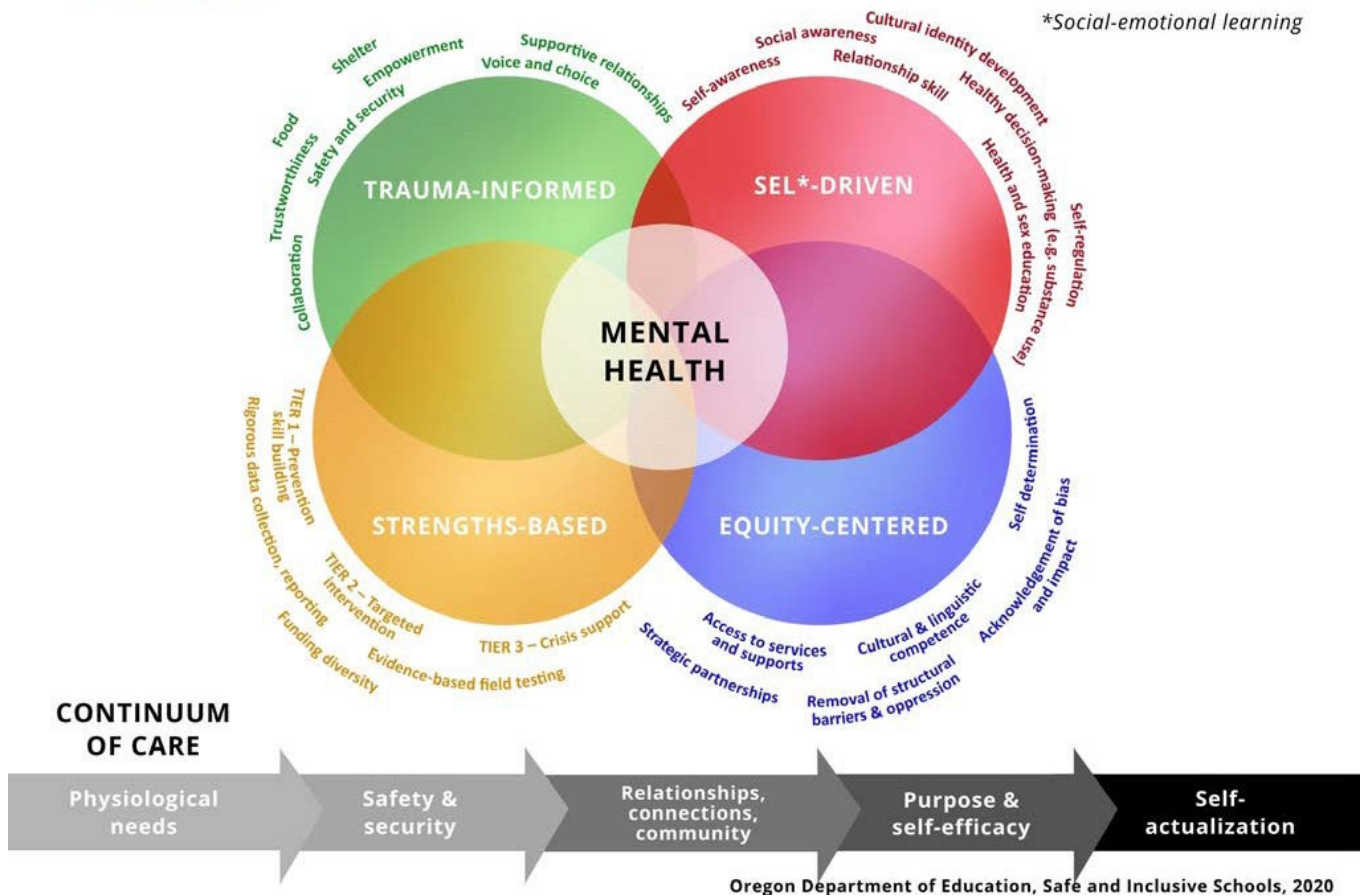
*Social-emotional learning

Food
Shelter
Empowerment
Supportive relationships
Voice and choice
Safety and security
Trustworthiness
Collaboration

Social awareness
Cultural identity development
Self-awareness
Relationship skill
Healthy decision-making (e.g. substance use)
Health and sex education
Self-regulation

TRAUMA-INFORMED
SEL*-DRIVEN
MENTAL HEALTH
STRENGTHS-BASED
EQUITY-CENTERED

TIER 1 – Prevention skill building
Rigorous data collection, reporting
TIER 2 – Targeted intervention
Funding diversity
Evidence-based field testing
TIER 3 – Crisis support

Self determination
Acknowledgement of bias and impact
Cultural & linguistic competence
Access to services and supports
Strategic partnerships
Removal of structural barriers & oppression

CONTINUUM OF CARE

Physiological needs
Safety & security
Relationships, connections, community
Purpose & self-efficacy
Self-actualization

Oregon Department of Education, Safe and Inclusive Schools, 2020